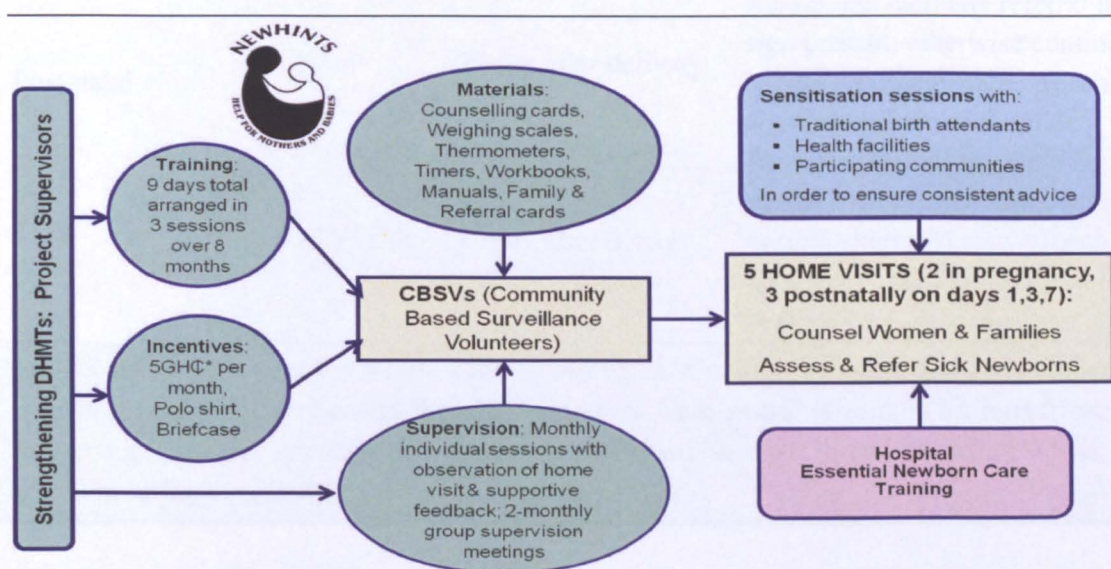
NEWHINTS

HELP FOR MOTHERS AND BABIES

Strengthening DHMTs: Project Supervisors

Training: 9 days total arranged in 3 sessions over 8 months

Incentives: 5GH₵* per month, Polo shirt, Briefcase

Materials: Counselling cards, Weighing scales, Thermometers, Timers, Workbooks, Manuals, Family & Referral cards

CBSVs (Community Based Surveillance Volunteers)

Supervision: Monthly individual sessions with observation of home visit & supportive feedback; 2-monthly group supervision meetings

Sensitisation sessions with:
- Traditional birth attendants
- Health facilities
- Participating communities

In order to ensure consistent advice

5 HOME VISITS (2 in pregnancy, 3 postnatally on days 1,3,7):

Counsel Women & Families

Assess & Refer Sick Newborns

Hospital Essential Newborn Care Training